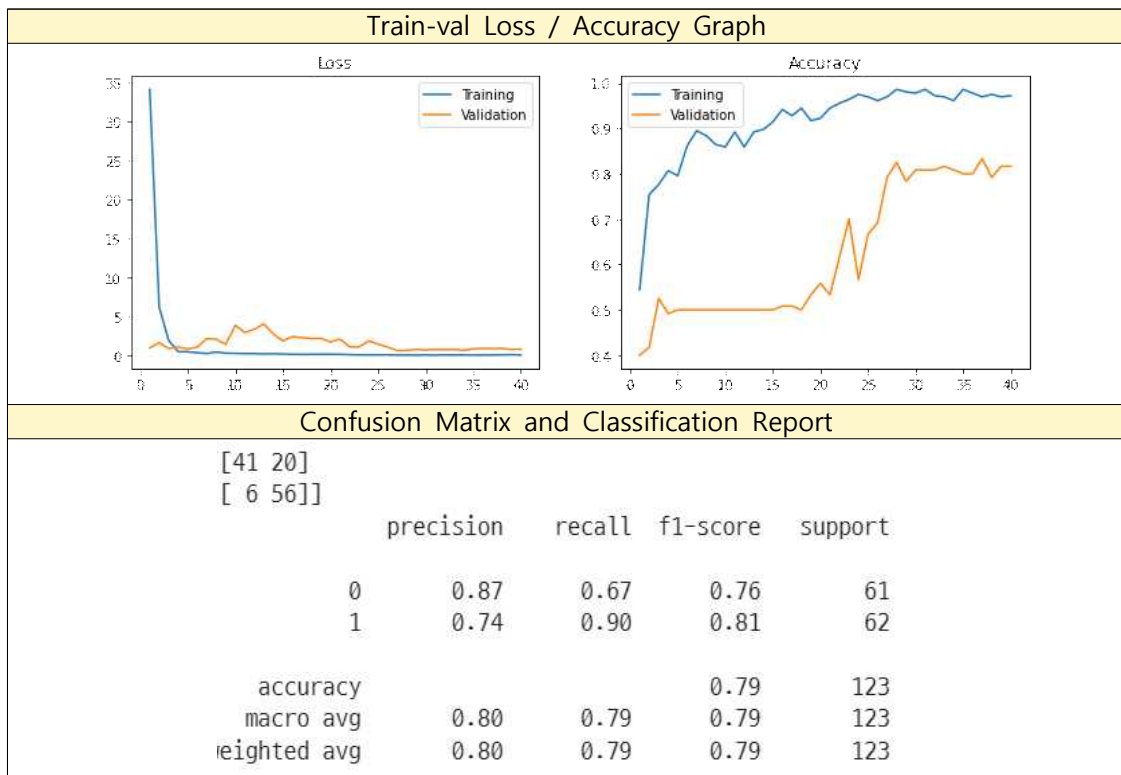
Train-val Loss / Accuracy Graph

Loss

Training
Validation

35
30
25
20
15
10
5
0

0 5 10 15 20 25 30 35 40

Accuracy

Training
Validation

1.0
0.9
0.8
0.7
0.6
0.5
0.4

0 5 10 15 20 25 30 35 40

Confusion Matrix and Classification Report

[41 20]
[ 6 56]]

| | precision | recall | f1-score | support |
|---|---|---|---|---|
| 0 | 0.87 | 0.67 | 0.76 | 61 |
| 1 | 0.74 | 0.90 | 0.81 | 62 |
| accuracy | | | 0.79 | 123 |
| macro avg | 0.80 | 0.79 | 0.79 | 123 |
| ɪeighted avg | 0.80 | 0.79 | 0.79 | 123 |